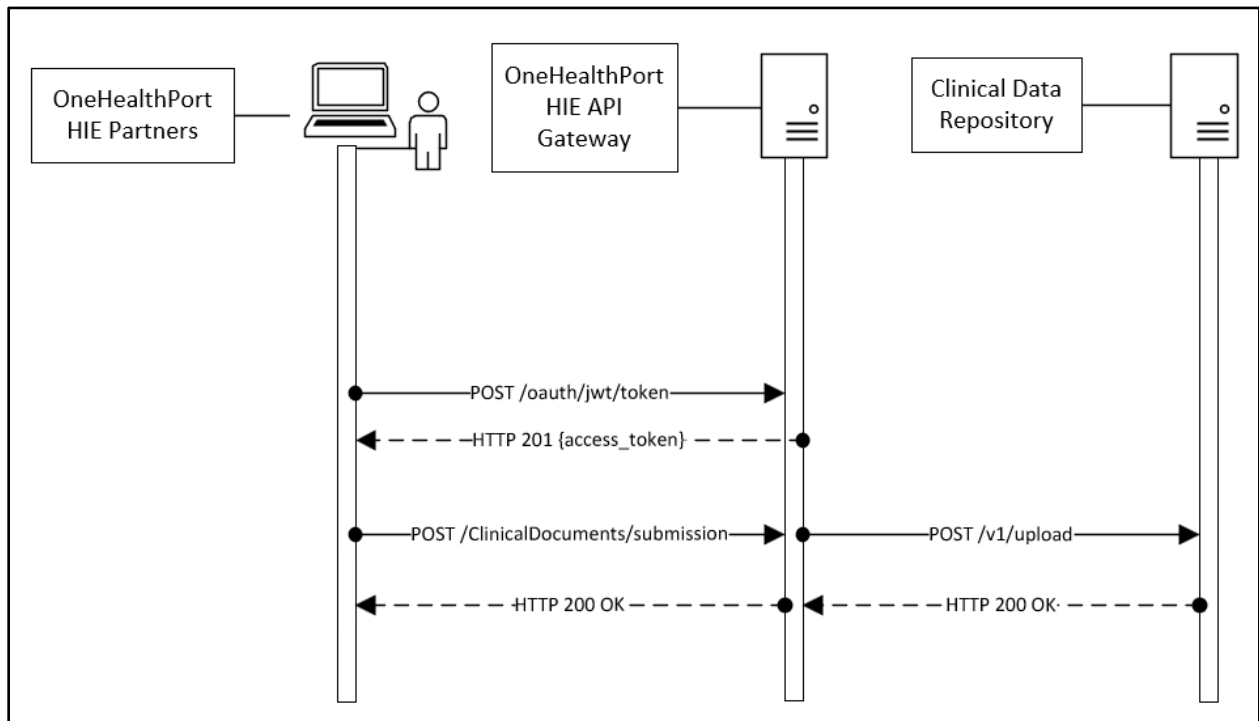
OneHealthPort HIE Partners

OneHealthPort HIE API Gateway

Clinical Data Repository

POST /oauth/jwt/token

HTTP 201 {access_token}

POST /ClinicalDocuments/submission

POST /v1/upload

HTTP 200 OK

HTTP 200 OK